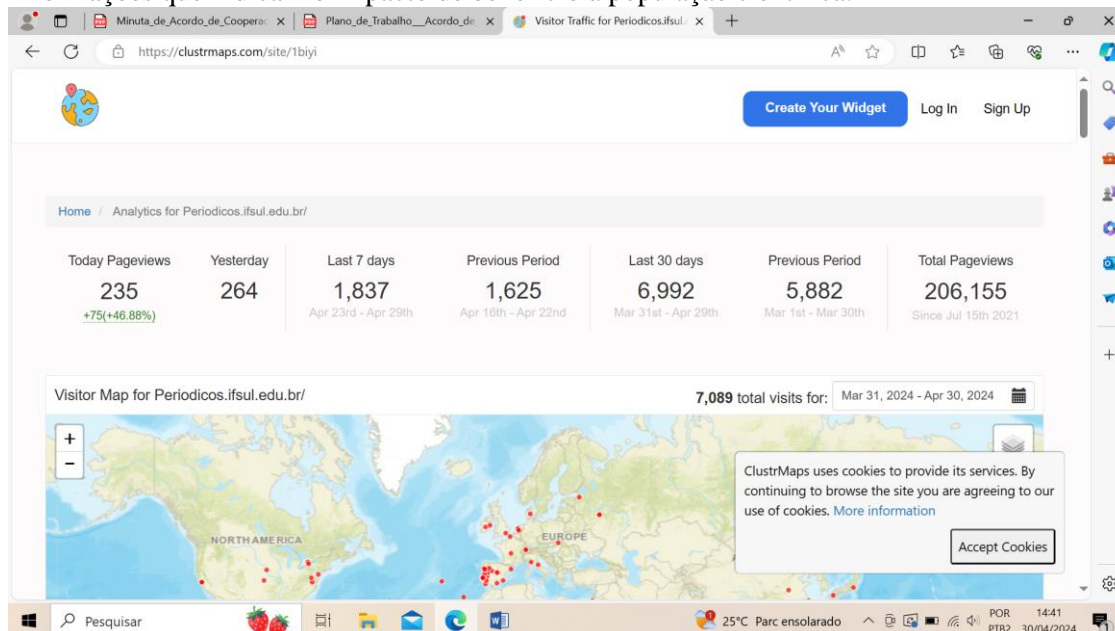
Minuta_de_Acordo_de_Cooperac | Plano_de_Trabalho__Acordo_de | Visitor Traffic for Periodicos.ifsul.

https://clustrmaps.com/site/1biyi

Create Your Widget Log In Sign Up

Home / Analytics for Periodicos.ifsul.edu.br/

| Today Pageviews | Yesterday | Last 7 days | Previous Period | Last 30 days | Previous Period | Total Pageviews |
|---|---|---|---|---|---|---|
| 235 | 264 | 1,837 | 1,625 | 6,992 | 5,882 | 206,155 |
| +75(+46.88%) | | Apr 23rd - Apr 29th | Apr 16th - Apr 22nd | Mar 31st - Apr 29th | Mar 1st - Mar 30th | Since Jul 15th 2021 |

Visitor Map for Periodicos.ifsul.edu.br/

7,089 total visits for: Mar 31, 2024 - Apr 30, 2024

+
−

NORTH AMERICA
EUROPE

ClustrMaps uses cookies to provide its services. By continuing to browse the site you are agreeing to our use of cookies. More information

Accept Cookies

Pesquisar

25°C Parc ensolarado

POR PTB2 14:41 30/04/2024